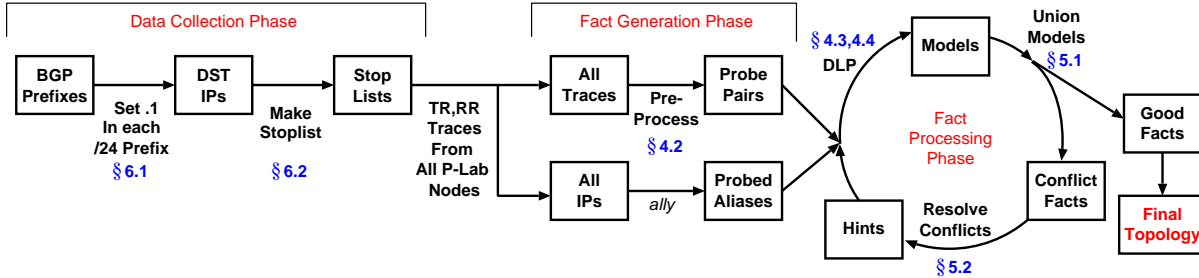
Data Collection Phase

Fact Generation Phase

BGP Prefixes

Set .1 In each /24 Prefix
§ 6.1

DST IPs

Make Stoplist
§ 6.2

Stop Lists

TR,RR Traces From All P-Lab Nodes

All Traces

Pre-Process
§ 4.2

Probe Pairs

All IPs

ally

Probed Aliases

§ 4.3,4.4
DLP

Models

Union Models
§ 5.1

Fact Processing Phase

Good Facts

Final Topology

Conflict Facts

Resolve Conflicts
§ 5.2

Hints